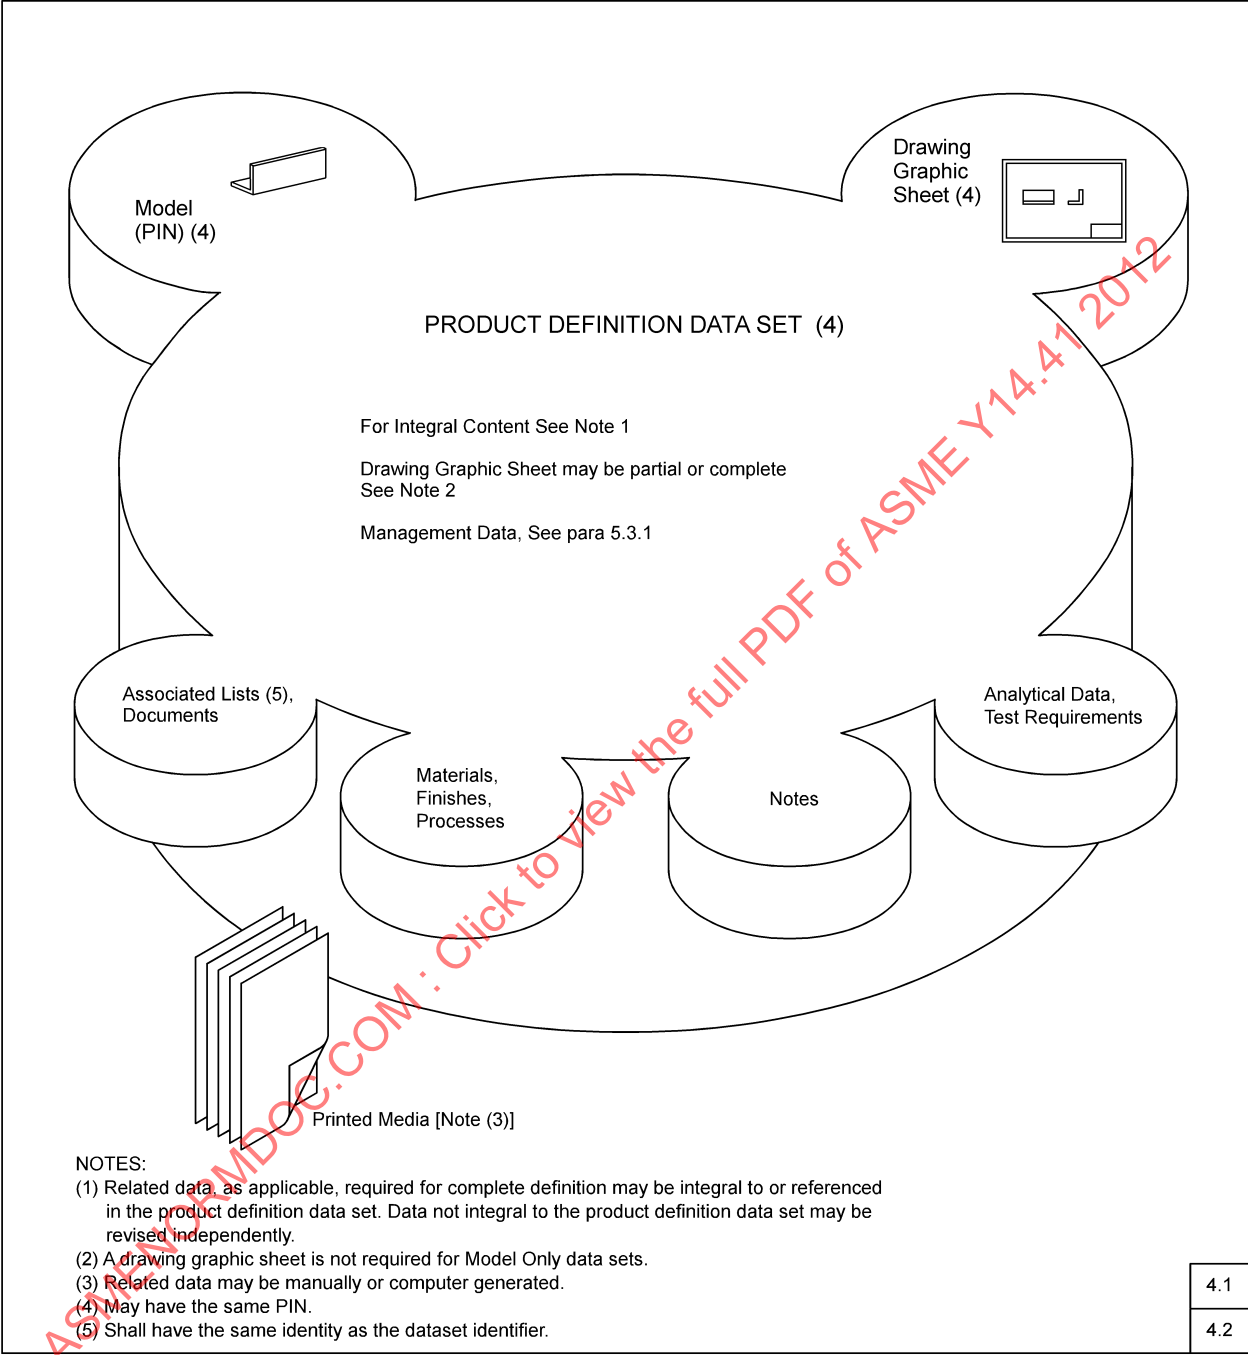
Model
(PIN) (4)

Drawing
Graphic
Sheet (4)

PRODUCT DEFINITION DATA SET (4)

For Integral Content See Note 1

Drawing Graphic Sheet may be partial or complete
See Note 2

Management Data, See para 5.3.1

Associated Lists (5),
Documents

Materials,
Finishes,
Processes

Notes

Analytical Data,
Test Requirements

Printed Media [Note (3)]

ASMENORMDOC.COM : Click to view the full PDF of ASME Y14.41 2012

NOTES:
(1) Related data, as applicable, required for complete definition may be integral to or referenced in the product definition data set. Data not integral to the product definition data set may be revised independently.
(2) A drawing graphic sheet is not required for Model Only data sets.
(3) Related data may be manually or computer generated.
(4) May have the same PIN.
(5) Shall have the same identity as the dataset identifier.

4.1
4.2